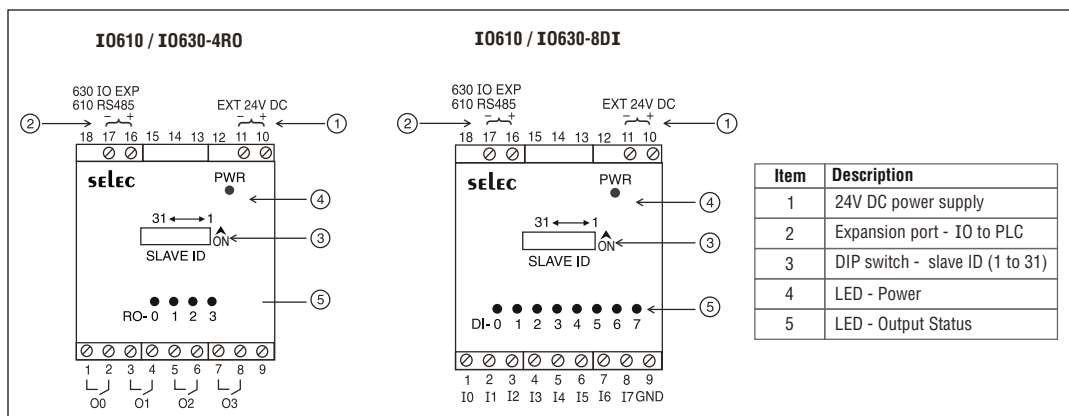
IO610 / IO630-4RO

630 IO EXP
610 RS485
18 17 16 15 14 13 12 11 10
EXT 24V DC
② ①

SELEC
PWR ④
31 ←→ 1
ON ③
SLAVE ID
⑤
RO- 0 1 2 3

1 2 3 4 5 6 7 8 9
O0 O1 O2 O3

IO610 / IO630-8DI

630 IO EXP
610 RS485
18 17 16 15 14 13 12 11 10
EXT 24V DC
② ①

SELEC
PWR ④
31 ←→ 1
ON ③
SLAVE ID
⑤
DI- 0 1 2 3 4 5 6 7

1 2 3 4 5 6 7 8 9
I0 I1 I2 I3 I4 I5 I6 I7 GND

| Item | Description |
|---|---|
| 1 | 24V DC power supply |
| 2 | Expansion port - IO to PLC |
| 3 | DIP switch - slave ID (1 to 31) |
| 4 | LED - Power |
| 5 | LED - Output Status |